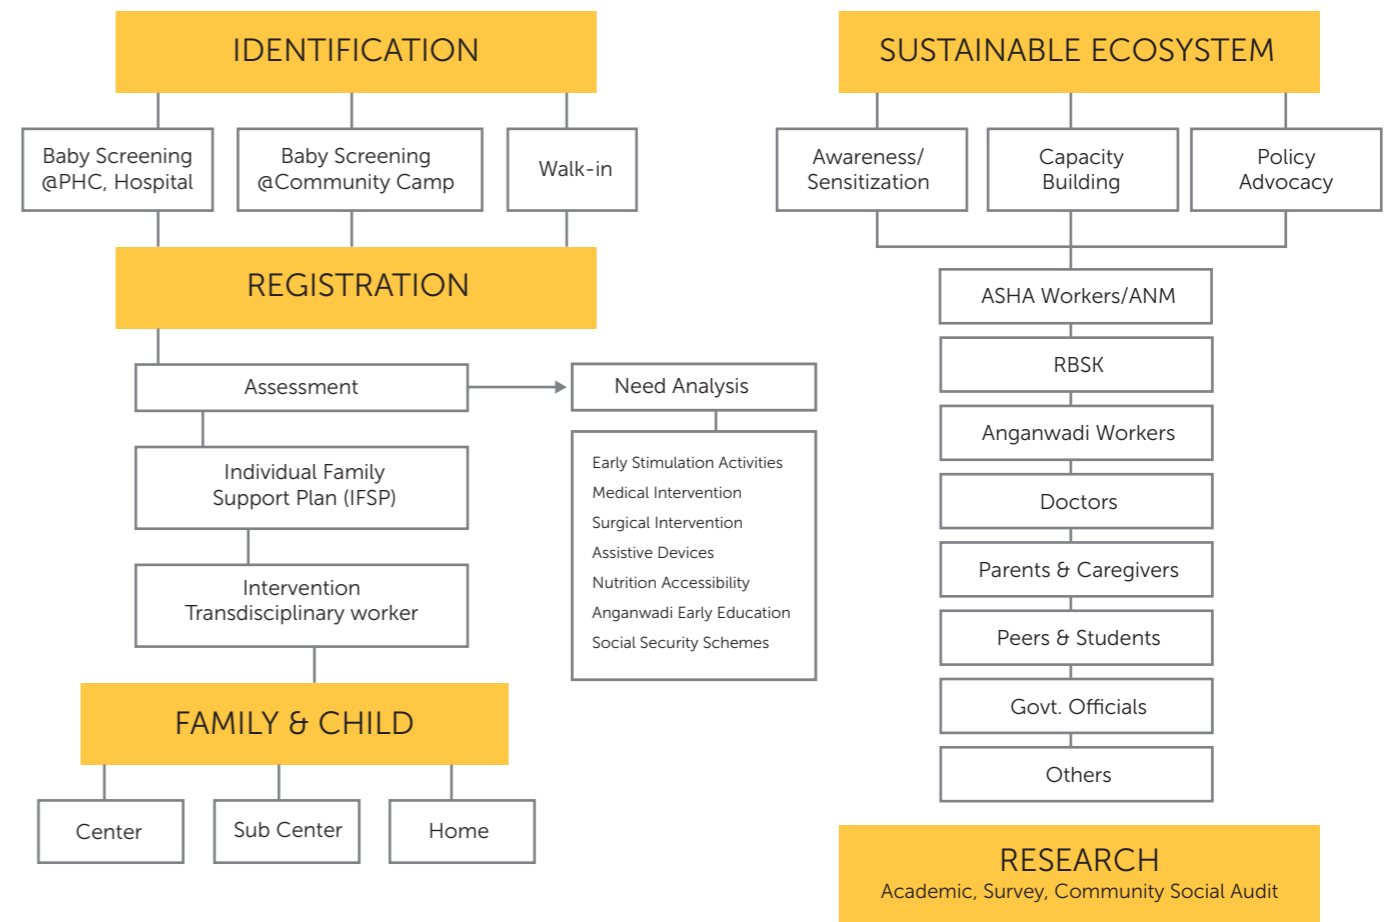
IDENTIFICATION

Baby Screening @PHC, Hospital

Baby Screening @Community Camp

Walk-in

REGISTRATION

Assessment

Need Analysis

Early Stimulation Activities
Medical Intervention
Surgical Intervention
Assistive Devices
Nutrition Accessibility
Anganwadi Early Education
Social Security Schemes

Individual Family Support Plan (IFSP)

Intervention Transdisciplinary worker

FAMILY & CHILD

Center

Sub Center

Home

SUSTAINABLE ECOSYSTEM

Awareness/ Sensitization

Capacity Building

Policy Advocacy

ASHA Workers/ANM

RBSK

Anganwadi Workers

Doctors

Parents & Caregivers

Peers & Students

Govt. Officials

Others

RESEARCH
Academic, Survey, Community Social Audit